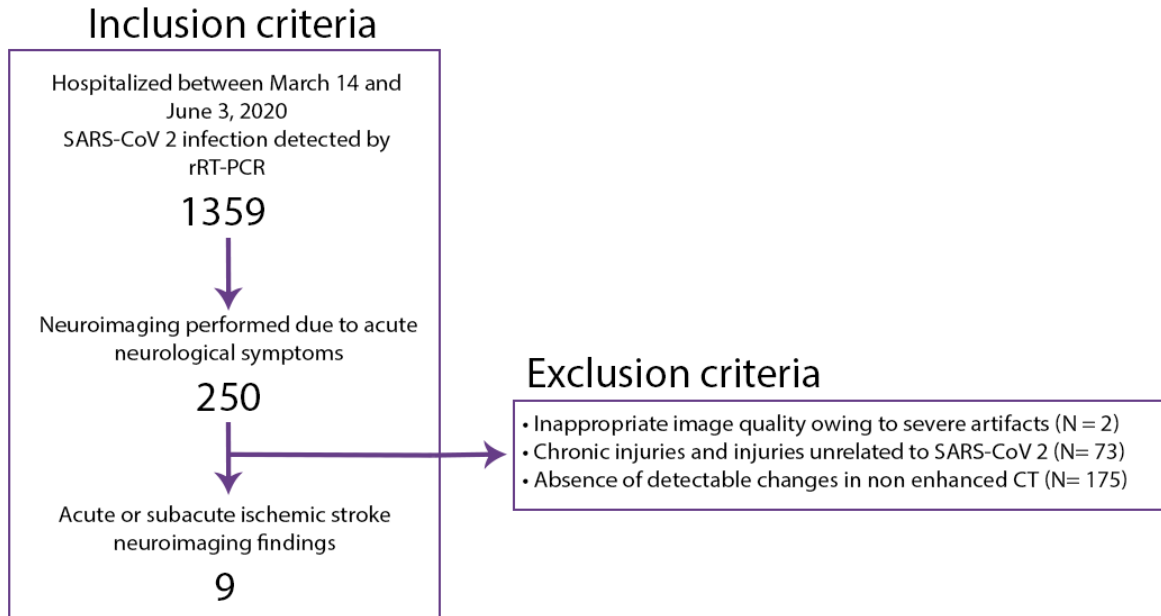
Inclusion criteria

Hospitalized between March 14 and June 3, 2020
SARS-CoV 2 infection detected by rRT-PCR

1359

Neuroimaging performed due to acute neurological symptoms

250

Acute or subacute ischemic stroke neuroimaging findings

9

Exclusion criteria

• Inappropriate image quality owing to severe artifacts (N = 2)
• Chronic injuries and injuries unrelated to SARS-CoV 2 (N= 73)
• Absence of detectable changes in non enhanced CT (N= 175)